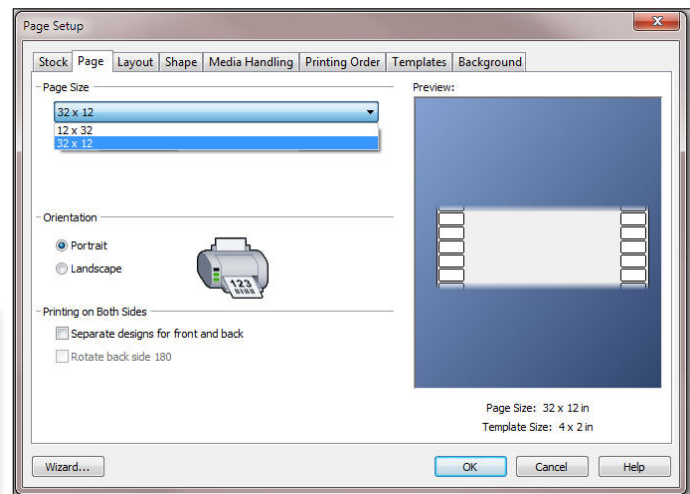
Page Setup

Stock | Page | Layout | Shape | Media Handling | Printing Order | Templates | Background

Page Size

32 x 12

12 x 32
32 x 12

Orientation

Portrait

Landscape

123

Printing on Both Sides

Separate designs for front and back

Rotate back side 180

Preview:

Page Size: 32 x 12 in

Template Size: 4 x 2 in

Wizard...

OK

Cancel

Help